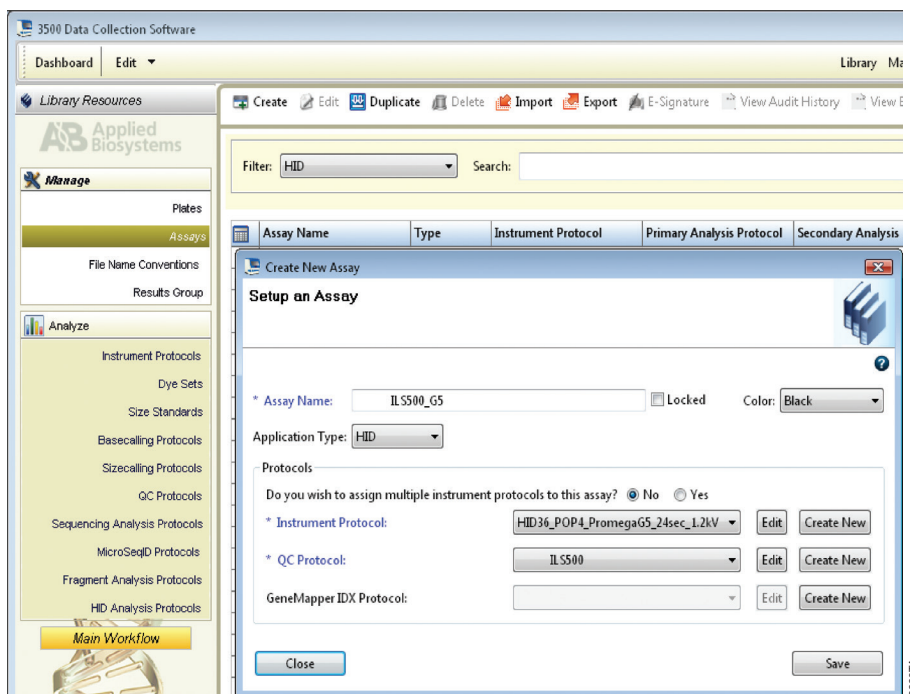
3500 Data Collection Software

Dashboard Edit ▼

Library Ma

Library Resources

Applied Biosystems

Manage

Plates

Assays

File Name Conventions

Results Group

Analyze

Instrument Protocols

Dye Sets

Size Standards

Basecalling Protocols

Sizecalling Protocols

QC Protocols

Sequencing Analysis Protocols

MicroSeqID Protocols

Fragment Analysis Protocols

HID Analysis Protocols

Main Workflow

Create Edit Duplicate Delete Import Export E-Signature View Audit History View

Filter: HID Search:

| Assay Name | Type | Instrument Protocol | Primary Analysis Protocol | Secondary Analysis |
|---|---|---|---|---|

Create New Assay

Setup an Assay

* Assay Name: ILS500_G5 Locked Color: Black

Application Type: HID

Protocols

Do you wish to assign multiple instrument protocols to this assay? No Yes

* Instrument Protocol: HID36_POP4_PromegaG5_24sec_1.2kV Edit Create New

* QC Protocol: ILS500 Edit Create New

GeneMapper IDX Protocol: Edit Create New

Close

Save